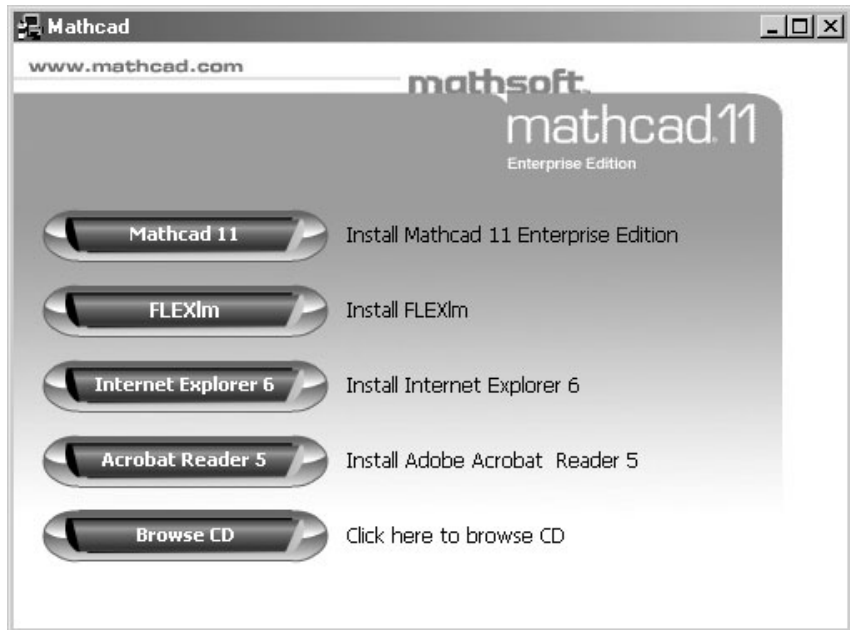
Mathcad

www.mathcad.com

mathsoft

mathcad 11

Enterprise Edition

Mathcad 11 Install Mathcad 11 Enterprise Edition

FLEXlm Install FLEXlm

Internet Explorer 6 Install Internet Explorer 6

Acrobat Reader 5 Install Adobe Acrobat Reader 5

Browse CD Click here to browse CD